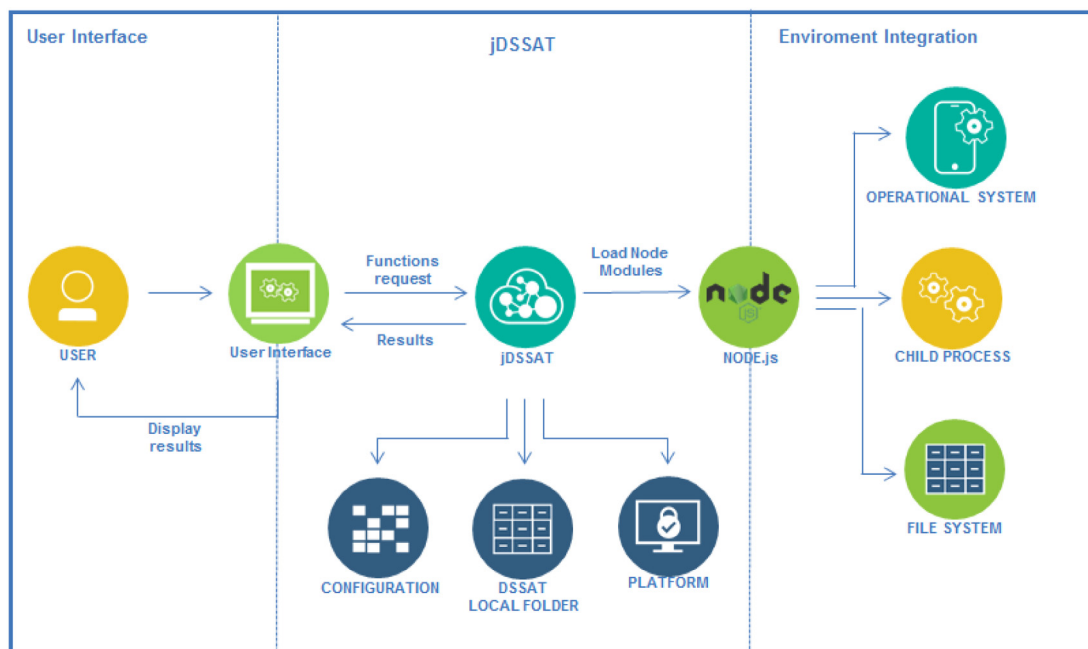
User Interface

jDSSAT

Enviroment Integration

USER

User Interface

Functions request

Results

jDSSAT

Load Node Modules

node JS

NODE.js

OPERATIONAL SYSTEM

CHILD PROCESS

FILE SYSTEM

Display results

CONFIGURATION

DSSAT LOCAL FOLDER

PLATFORM